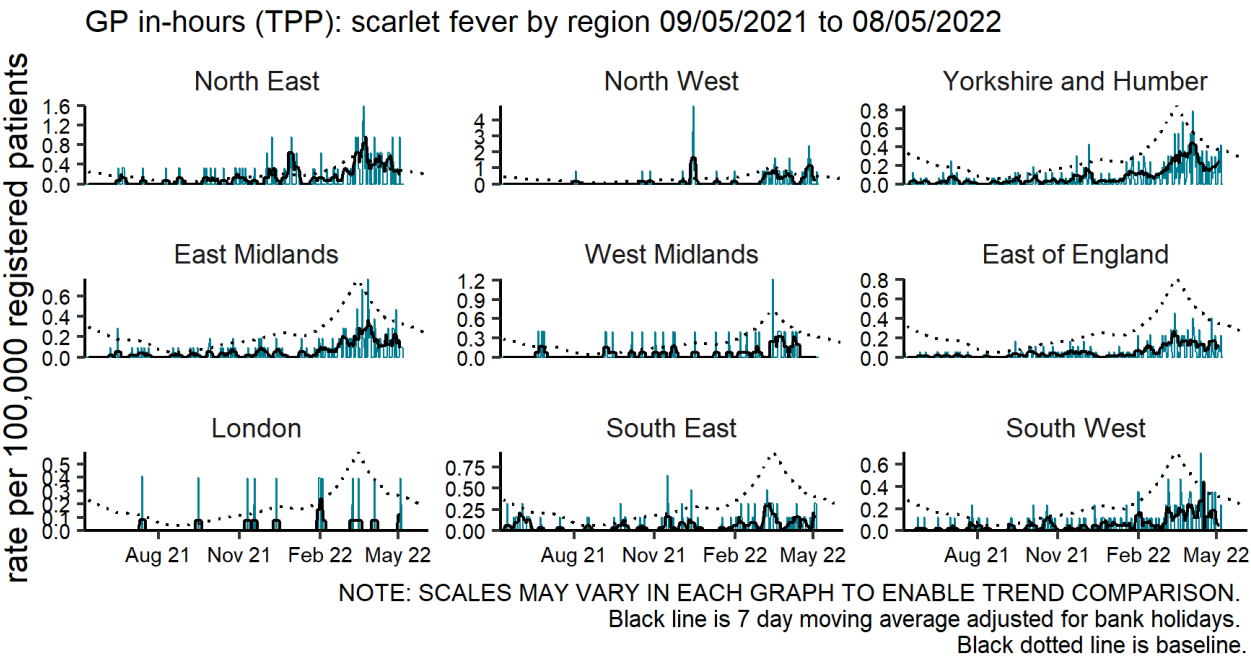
GP in-hours (TPP): scarlet fever by region 09/05/2021 to 08/05/2022

rate per 100,000 registered patients

North East
1.6
1.2
0.8
0.4
0.0

North West
4
3
2
1
0

Yorkshire and Humber
0.8
0.6
0.4
0.2
0.0

East Midlands
0.6
0.4
0.2
0.0

West Midlands
1.2
0.9
0.6
0.3
0.0

East of England
0.8
0.6
0.4
0.2
0.0

London
0.5
0.4
0.3
0.2
0.1
0.0

South East
0.75
0.50
0.25
0.00

South West
0.6
0.4
0.2
0.0

Aug 21 Nov 21 Feb 22 May 22
Aug 21 Nov 21 Feb 22 May 22
Aug 21 Nov 21 Feb 22 May 22

NOTE: SCALES MAY VARY IN EACH GRAPH TO ENABLE TREND COMPARISON.
Black line is 7 day moving average adjusted for bank holidays.
Black dotted line is baseline.